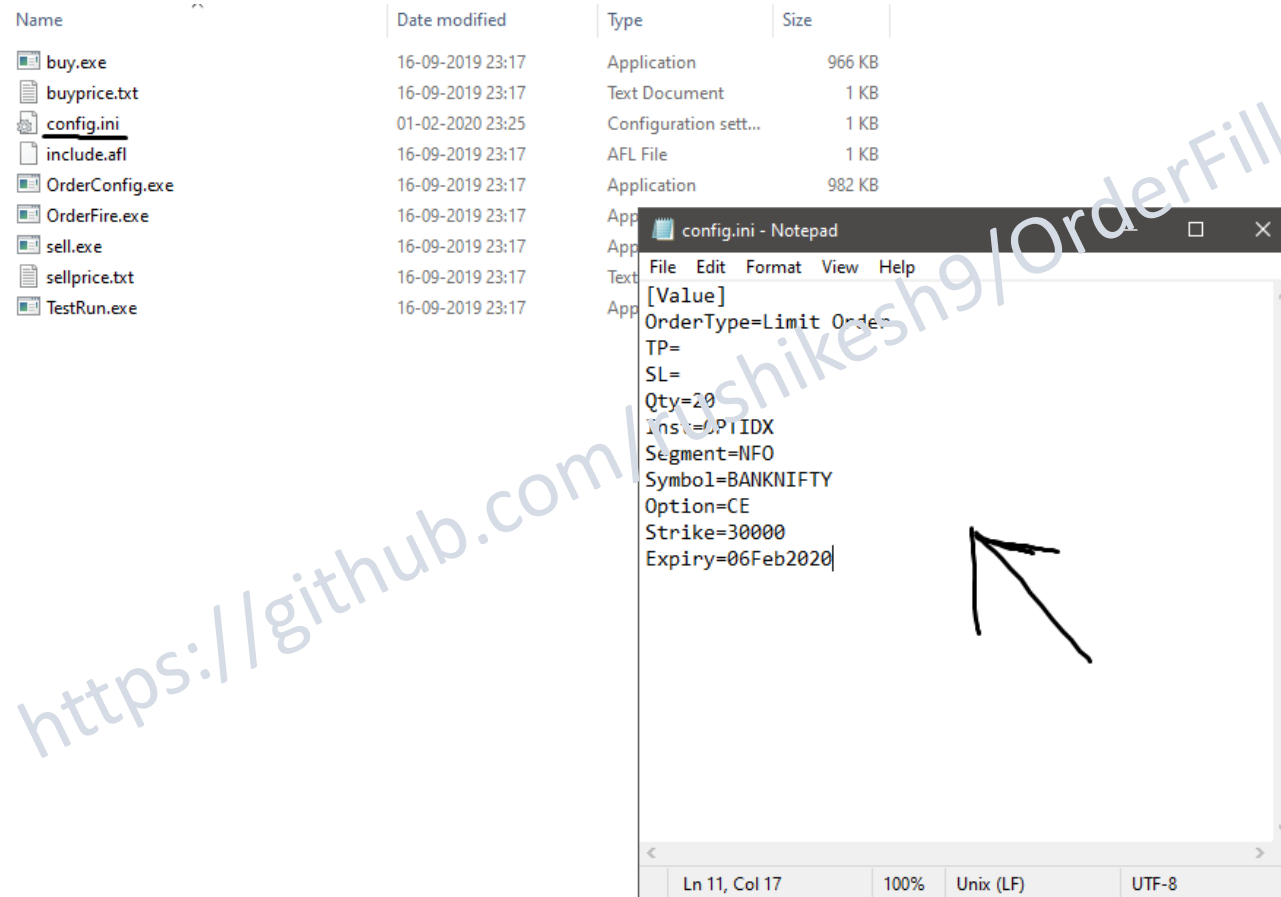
| Name | Date modified | Type | Size |
|---|---|---|---|
| buy.exe | 16-09-2019 23:17 | Application | 966 KB |
| buyprice.txt | 16-09-2019 23:17 | Text Document | 1 KB |
| config.ini | 01-02-2020 23:25 | Configuration sett... | 1 KB |
| include.afl | 16-09-2019 23:17 | AFL File | 1 KB |
| OrderConfig.exe | 16-09-2019 23:17 | Application | 982 KB |
| OrderFire.exe | 16-09-2019 23:17 | App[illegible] | |
| sell.exe | 16-09-2019 23:17 | App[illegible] | |
| sellprice.txt | 16-09-2019 23:17 | Text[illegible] | |
| TestRun.exe | 16-09-2019 23:17 | App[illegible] | |

config.ini - Notepad

File Edit Format View Help

[Value]
OrderType=Limit Order
TP=
SL=
Qty=20
Inst=OPTIDX
Segment=NFO
Symbol=BANKNIFTY
Option=CE
Strike=30000
Expiry=06Feb2020

Ln 11, Col 17 100% Unix (LF) UTF-8

https://github.com/rushikesh9/OrderFil